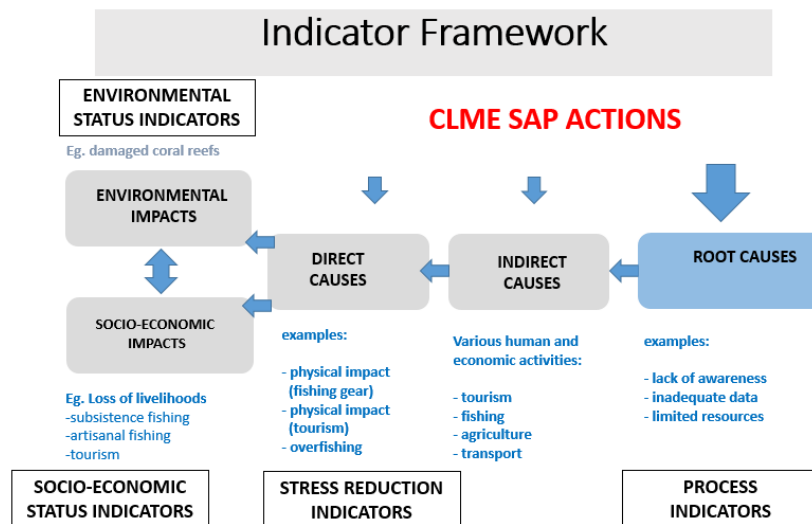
Indicator Framework

ENVIRONMENTAL STATUS INDICATORS

CLME SAP ACTIONS

Eg. damaged coral reefs

ENVIRONMENTAL IMPACTS

DIRECT CAUSES

INDIRECT CAUSES

ROOT CAUSES

SOCIO-ECONOMIC IMPACTS

examples:

- physical impact (fishing gear)
- physical impact (tourism)
- overfishing

Various human and economic activities:

- tourism
- fishing
- agriculture
- transport

examples:

- lack of awareness
- inadequate data
- limited resources

Eg. Loss of livelihoods
-subsistence fishing
-artisanal fishing
-tourism

SOCIO-ECONOMIC STATUS INDICATORS

STRESS REDUCTION INDICATORS

PROCESS INDICATORS